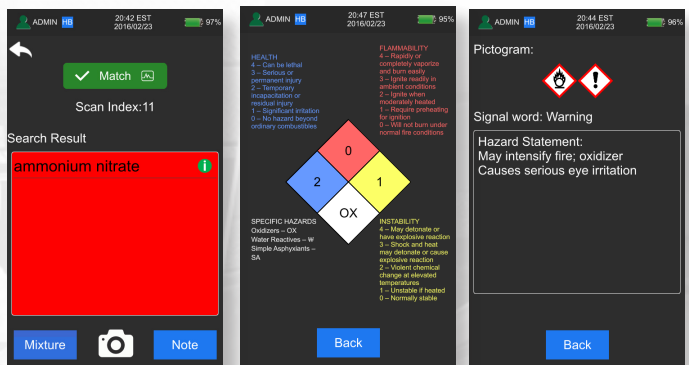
ADMIN HB 20:42 EST 2016/02/23 97%

Match

Scan Index:11

Search Result

ammonium nitrate

Mixture

Note

ADMIN HB 20:47 EST 2016/02/23 95%

HEALTH
4 – Can be lethal
3 – Serious or permanent injury
2 – Temporary incapacitation or residual injury
1 – Significant irritation
0 – No hazard beyond ordinary combustibles

FLAMMABILITY
4 – Rapidly or completely vaporize and burn easily
3 – Ignite readily in ambient conditions
2 – Ignite when moderately heated
1 – Require preheating for ignition
0 – Will not burn under normal fire conditions

0
2
1
OX

SPECIFIC HAZARDS
Oxidizers – OX
Water Reactives – W
Simple Asphyxiants – SA

INSTABILITY
4 – May detonate or have explosive reaction
3 – Shock and heat may detonate or cause explosive reaction
2 – Violent chemical change at elevated temperatures
1 – Unstable if heated
0 – Normally stable

Back

ADMIN HB 20:44 EST 2016/02/23 96%

Pictogram:

Signal word: Warning

Hazard Statement:
May intensify fire; oxidizer
Causes serious eye irritation

Back